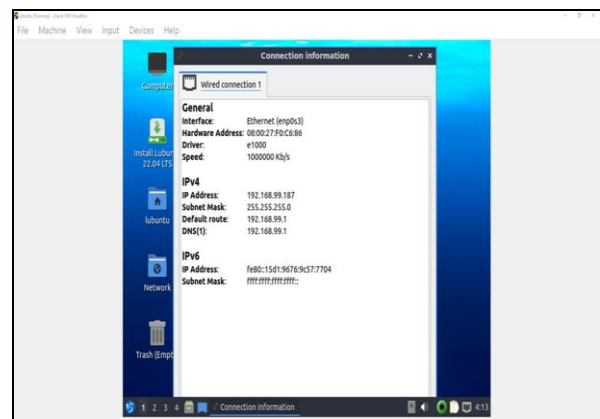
lubuntu [Running] - Oracle VM VirtualBox
File Machine View Input Devices Help

Computer

Install Lubuntu 22.04 LTS

lubuntu

Network

Trash (Empty)

Connection information

Wired connection 1

General
Interface: Ethernet (enp0s3)
Hardware Address: 08:00:27:F0:C6:B6
Driver: e1000
Speed: 1000000 Kb/s

IPv4
IP Address: 192.168.99.187
Subnet Mask: 255.255.255.0
Default route: 192.168.99.1
DNS(1): 192.168.99.1

IPv6
IP Address: fe80::15d1:9676:9c57:7704
Subnet Mask: ffff:ffff:ffff:ffff::

1 2 3 4 Connection information 4:13